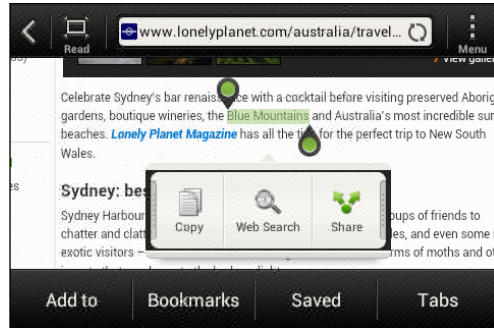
Read

www.lonelyplanet.com/australia/travel...

Menu

View galle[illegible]

Celebrate Sydney's bar renaiss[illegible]ce with a cocktail before visiting preserved Aborig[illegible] gardens, boutique wineries, the Blue Mountains and Australia's most incredible sur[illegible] beaches. Lonely Planet Magazine has all the ti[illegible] for the perfect trip to New South Wales.

Sydney: bes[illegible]

Sydney Harbour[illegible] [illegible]oups of friends to chatter and clat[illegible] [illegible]es, and even some n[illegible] exotic visitors – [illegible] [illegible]rms of moths and of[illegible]

Copy

Web Search

Share

Add to

Bookmarks

Saved

Tabs